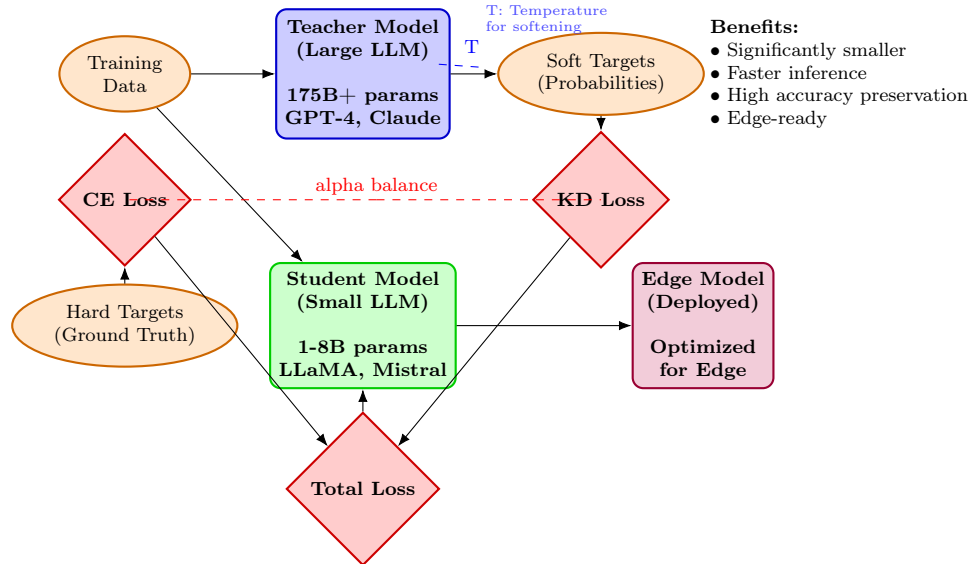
Teacher Model
(Large LLM)

175B+ params
GPT-4, Claude

T: Temperature
for softening

T

Training
Data

Soft Targets
(Probabilities)

Benefits:
• Significantly smaller
• Faster inference
• High accuracy preservation
• Edge-ready

CE Loss

alpha balance

KD Loss

Student Model
(Small LLM)

1-8B params
LLaMA, Mistral

Edge Model
(Deployed)

Optimized
for Edge

Hard Targets
(Ground Truth)

Total Loss